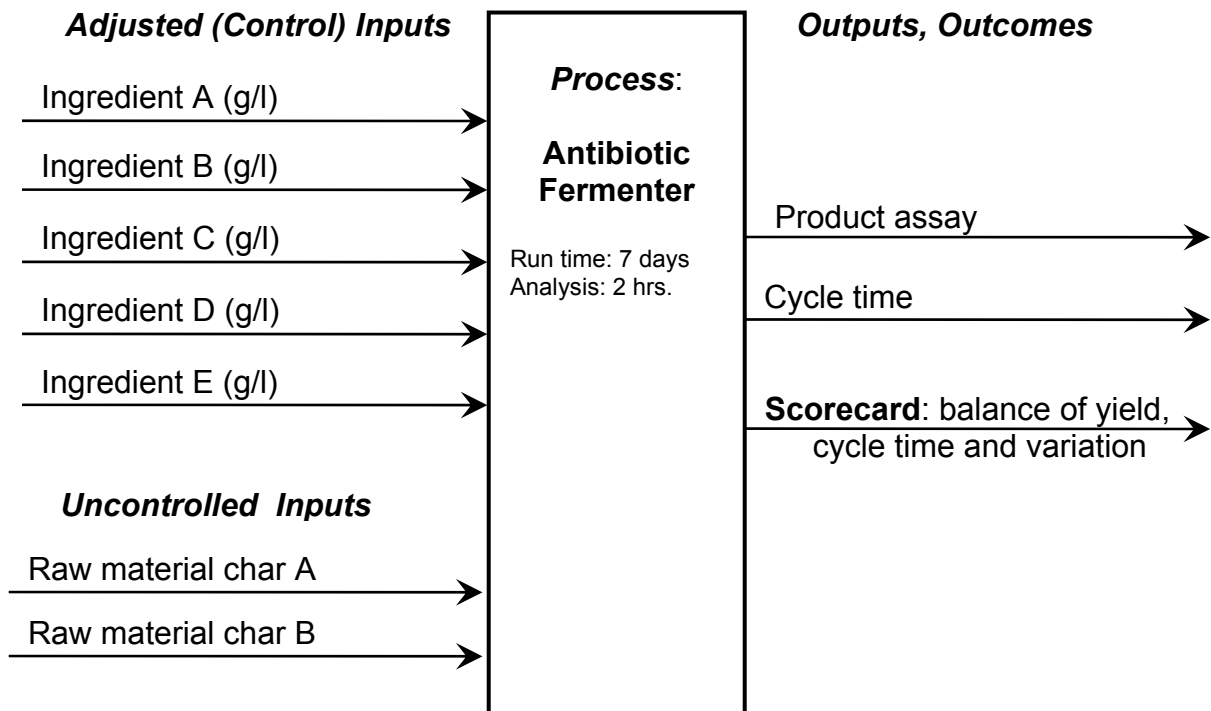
Adjusted (Control) Inputs

Ingredient A (g/l)

Ingredient B (g/l)

Ingredient C (g/l)

Ingredient D (g/l)

Ingredient E (g/l)

Uncontrolled Inputs

Raw material char A

Raw material char B

Process:

Antibiotic Fermenter

Run time: 7 days
Analysis: 2 hrs.

Outputs, Outcomes

Product assay

Cycle time

Scorecard: balance of yield, cycle time and variation